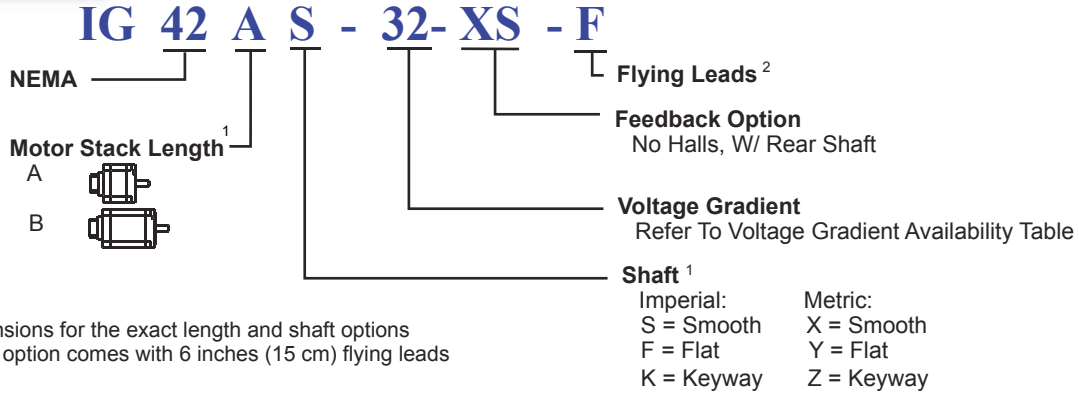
IG 42 A S - 32- XS - F

NEMA

Motor Stack Length $^1$

A

B

Flying Leads $^2$

Feedback Option
No Halls, W/ Rear Shaft

Voltage Gradient
Refer To Voltage Gradient Availability Table

Shaft $^1$

| Imperial: | Metric: |
|---|---|
| S = Smooth | X = Smooth |
| F = Flat | Y = Flat |
| K = Keyway | Z = Keyway |

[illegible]nsions for the exact length and shaft options
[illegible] option comes with 6 inches (15 cm) flying leads